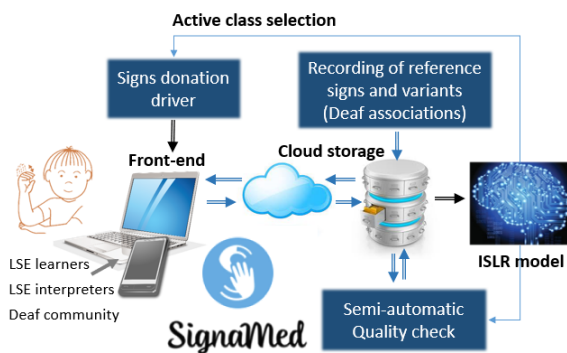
Active class selection

Signs donation driver

Recording of reference signs and variants (Deaf associations)

Front-end

Cloud storage

LSE learners
LSE interpreters
Deaf community

SignaMed

ISLR model

Semi-automatic Quality check